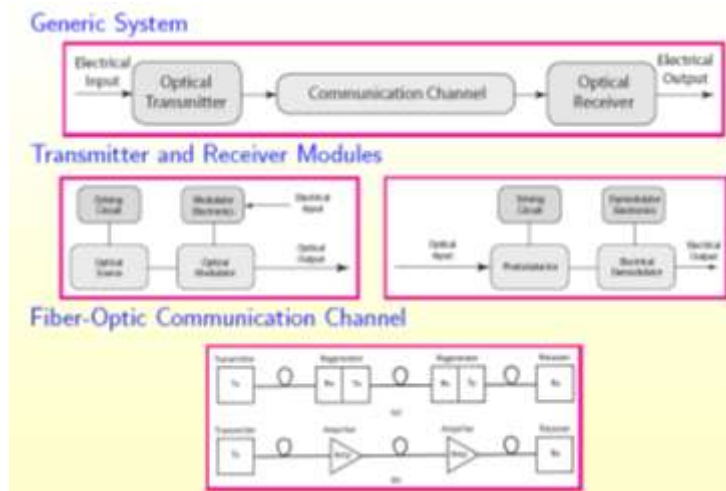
Generic System

Electrical Input

Optical Transmitter

Communication Channel

Optical Receiver

Electrical Output

Transmitter and Receiver Modules

Driving Circuit

Modulator Electronics

Electrical Input

Optical Source

Optical Modulator

Optical Output

Driving Circuit

Demodulator Electronics

Optical Input

Photodetector

Electrical Demodulator

Electrical Output

Fiber-Optic Communication Channel

Transmitter

Regenerator

Regenerator

Receiver

Tx

Rx

Tx

Rx

Tx

Rx

(a)

Transmitter

Amplifier

Amplifier

Receiver

Tx

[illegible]

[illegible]

Rx

(b)